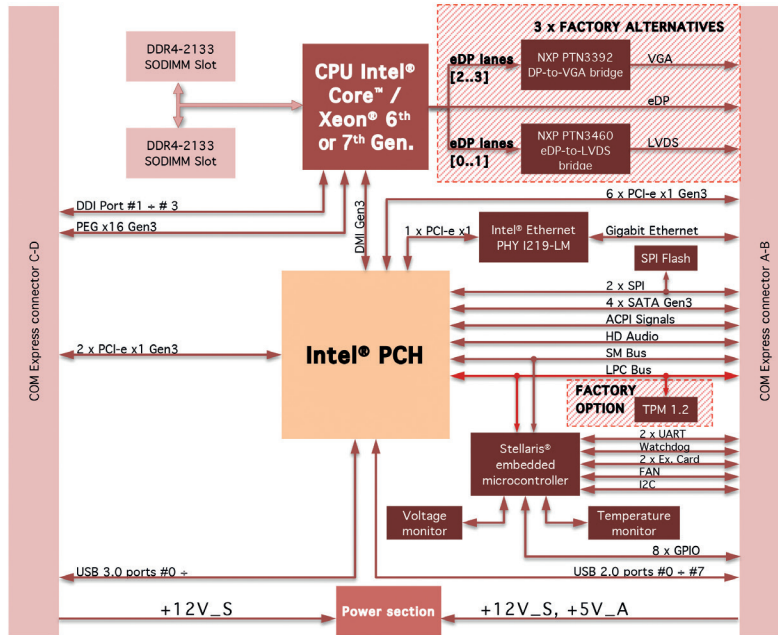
DDR4-2133
SODIMM Slot

DDR4-2133
SODIMM Slot

CPU Intel® Core™ / Xeon® 6th or 7th Gen.

3 x FACTORY ALTERNATIVES

eDP lanes [2..3]

NXP PTN3392
DP-to-VGA bridge

VGA

eDP

eDP lanes [0..1]

NXP PTN3460
eDP-to-LVDS bridge

LVDS

DDI Port #1 ÷ # 3

PEG x16 Gen3

DMI Gen3

6 x PCI-e x1 Gen3

1 x PCI-e x1

Intel® Ethernet PHY I219-LM

Gigabit Ethernet

SPI Flash

2 x SPI

4 x SATA Gen3

ACPI Signals

HD Audio

SM Bus

LPC Bus

COM Express connector C-D

2 x PCI-e x1 Gen3

Intel® PCH

COM Express connector A-B

FACTORY OPTION

TPM 1.2

Stellaris® embedded microcontroller

2 x UART

Watchdog

2 x Ex. Card

FAN

I2C

Voltage monitor

Temperature monitor

8 x GPIO

USB 3.0 ports #0 ÷

USB 2.0 ports #0 ÷ #7

+12V_S

Power section

+12V_S, +5V_A